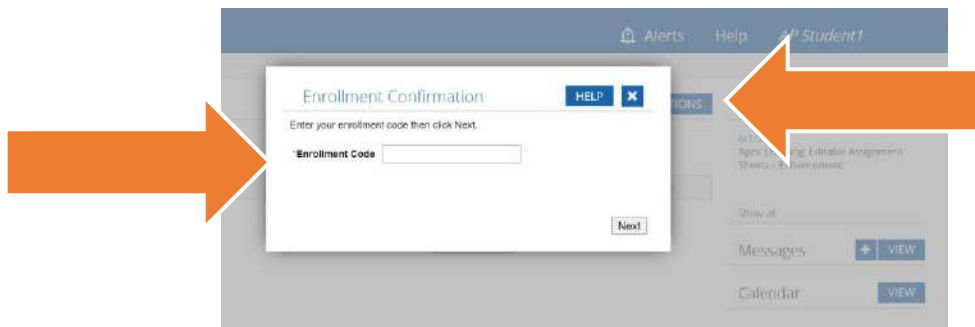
Alerts Help AP Student1

Enrollment Confirmation HELP ✖

Enter your enrollment code then click Next.

*Enrollment Code

Next

TIONS

Apex Learning Editable Assignment Sheets - Enhancement

Show all

Messages + VIEW

Calendar VIEW